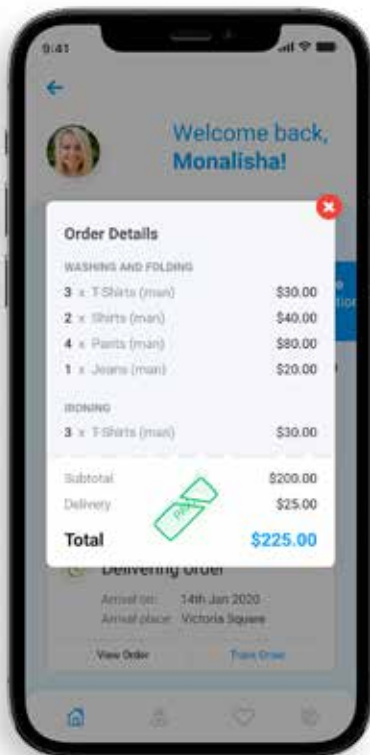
9:41

Welcome back, Monalisha!

Order Details

WASHING AND FOLDING

| | |
|---|---|
| 3 x T-Shirts (man) | \$30.00 |
| 2 x Shirts (man) | \$40.00 |
| 4 x Pants (man) | \$80.00 |
| 1 x Jeans (man) | \$20.00 |

IRONING

| | |
|---|---|
| 3 x T-Shirts (man) | \$30.00 |

| | |
|---|---|
| Subtotal | \$200.00 |
| Delivery | \$25.00 |
| Total | \$225.00 |

PAID

Delivering order

Arrival on: 14th Jan 2020
Arrival place: Victoria Square

View Order

Track Order